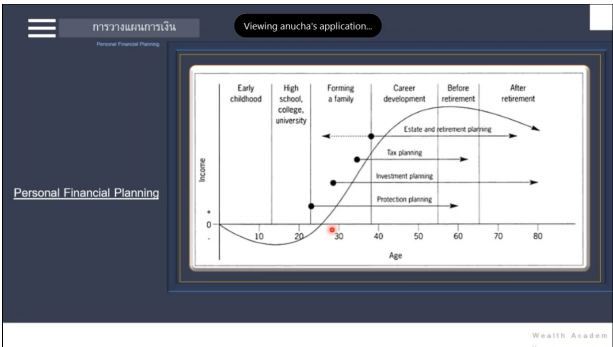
การวางแผนการเงิน

Personal Financial Planning

Viewing anucha's application...

Personal Financial Planning

| Early childhood | High school, college, university | Forming a family | Career development | Before retirement | After retirement |
|---|---|---|---|---|---|

Estate and retirement planning

Tax planning

Investment planning

Protection planning

Income

+

0

-

10

20

30

40

50

60

70

80

Age

Wealth Academ